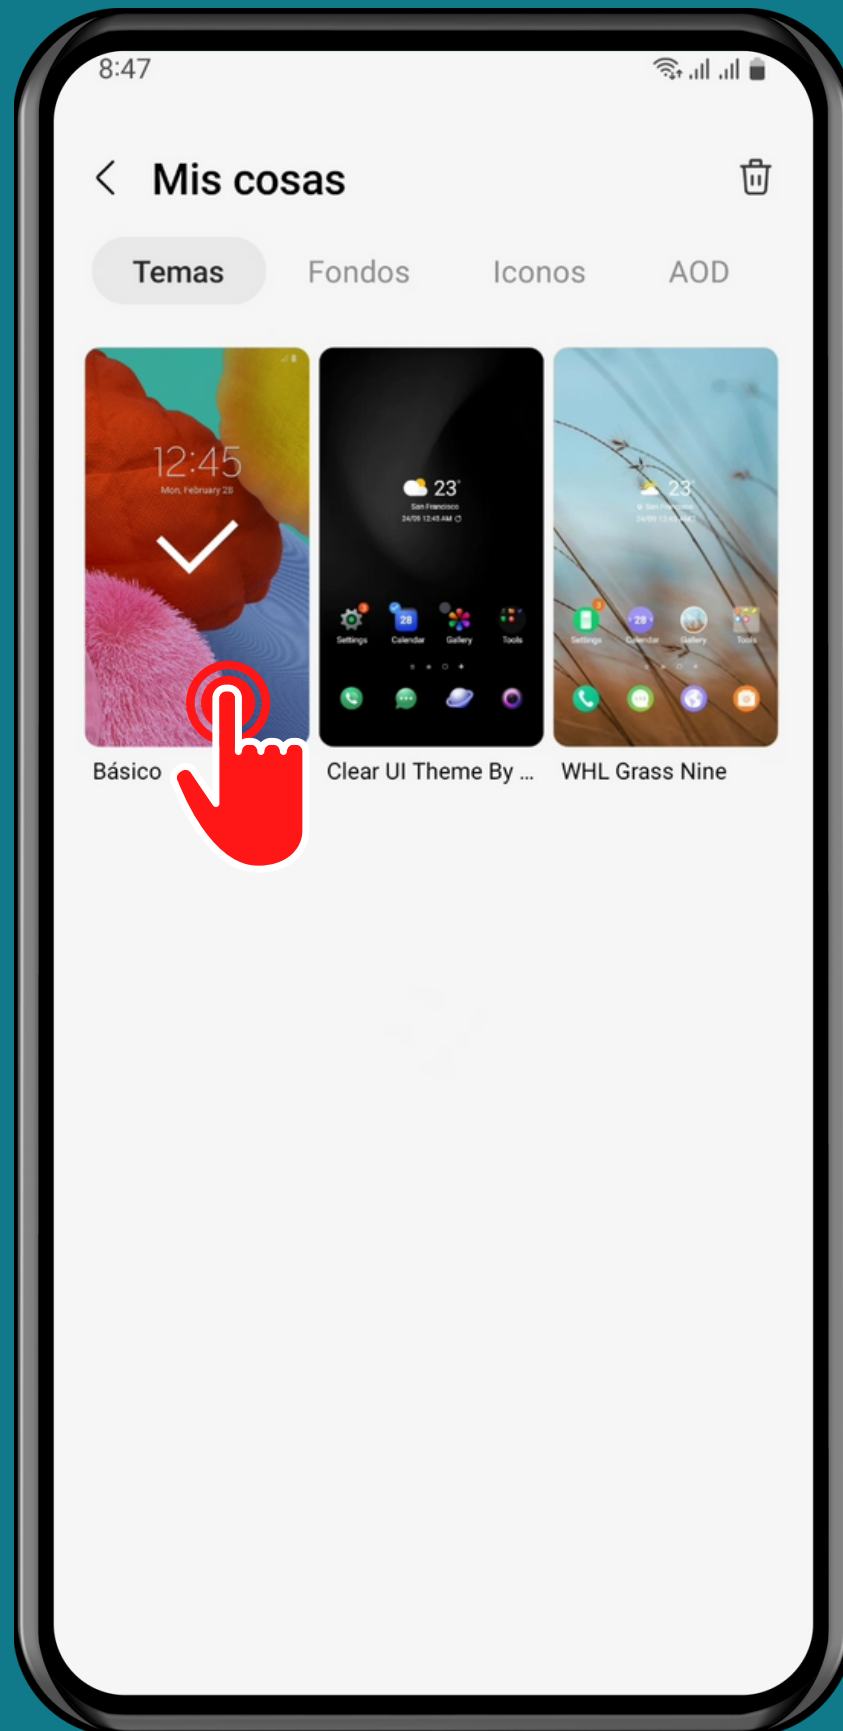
8:47

Mis cosas

Temas
Fondos
Iconos
AOD

12:45
Mon, February 28

Básico

23°
San Francisco
24/09 12:45 AM
Settings
Calendar
Gallery
Tools

Clear UI Theme By ...

23°
Settings
Calendar
Gallery
Tools

WHL Grass Nine